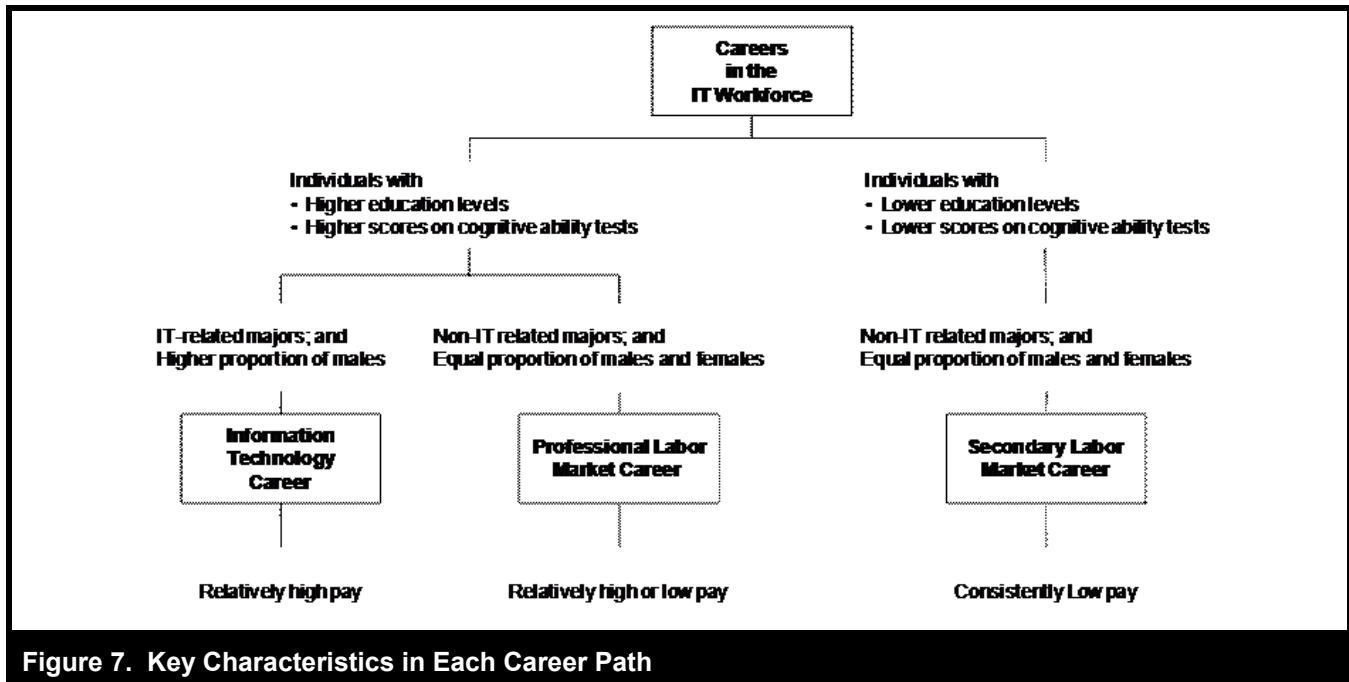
Careers in the IT Workforce

Individuals with
• Higher education levels
• Higher scores on cognitive ability tests

Individuals with
• Lower education levels
• Lower scores on cognitive ability tests

IT-related majors; and
Higher proportion of males

Non-IT related majors; and
Equal proportion of males and females

Non-IT related majors; and
Equal proportion of males and females

Information Technology Career

Professional Labor Market Career

Secondary Labor Market Career

Relatively high pay

Relatively high or low pay

Consistently Low pay

Figure 7. Key Characteristics in Each Career Path